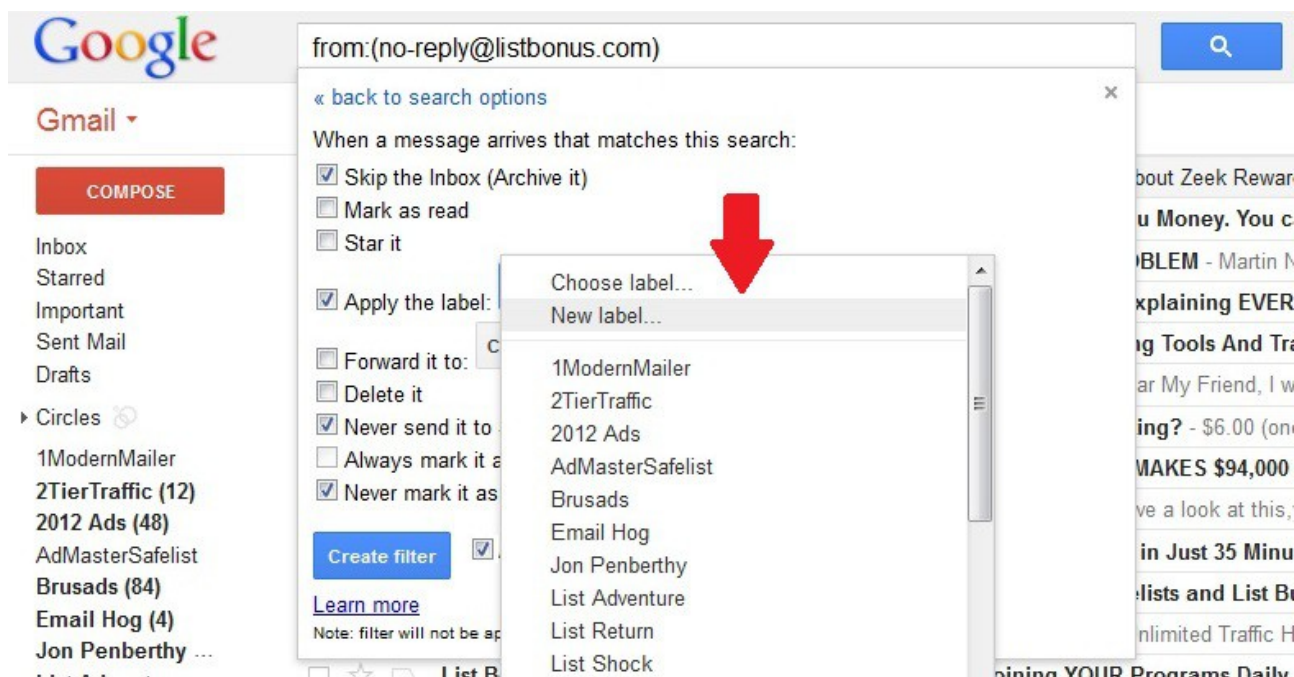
Google

from:(no-reply@listbonus.com)

Gmail ▾

COMPOSE

Inbox
Starred
Important
Sent Mail
Drafts
Circles
1ModernMailer
2TierTraffic (12)
2012 Ads (48)
AdMasterSafelist
Brusads (84)
Email Hog (4)
Jon Penberthy ...

« back to search options

×

When a message arrives that matches this search:

Skip the Inbox (Archive it)
Mark as read
Star it
Apply the label:
Forward it to:
Delete it
Never send it to
Always mark it a
Never mark it as

Create filter

Learn more

Note: filter will not be ap

Choose label...
New label...
1ModernMailer
2TierTraffic
2012 Ads
AdMasterSafelist
Brusads
Email Hog
Jon Penberthy
List Adventure
List Return
List Shock

bout Zeek Rewar
u Money. You c
BLEM - Martin N
xplaining EVER
g Tools And Tr
ar My Friend, I w
ing? - $6.00 (on
MAKES $94,000
ve a look at this,
in Just 35 Minu
lists and List B
nlimited Traffic H
List B
pining YOUR Programs Daily